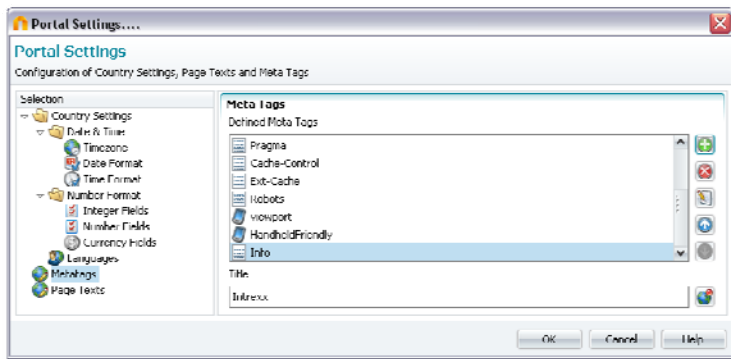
Portal Settings....

Portal Settings

Configuration of Country Settings, Page Texts and Meta Tags

Selection

Country Settings

Date & Time

Timezone

Date Format

Time Format

Number Format

Integer Fields

Number Fields

Currency Fields

Languages

Metatags

Page Texts

Meta Tags

Defined Meta Tags

Pragma

Cache-Control

Ext-Cache

Robots

viewport

HandheldFriendly

Info

Title

Intrexx

OK

Cancel

Help